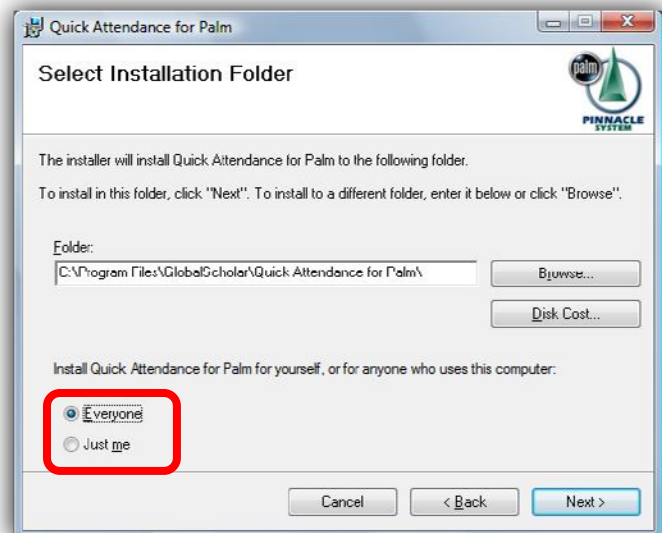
Quick Attendance for Palm

Select Installation Folder

palm
PINNACLE SYSTEM

The installer will install Quick Attendance for Palm to the following folder.

To install in this folder, click "Next". To install to a different folder, enter it below or click "Browse".

Folder:

C:\Program Files\GlobalScholar\Quick Attendance for Palm\

Browse...

Disk Cost...

Install Quick Attendance for Palm for yourself, or for anyone who uses this computer:

Everyone

Just me

Cancel

< Back

Next >